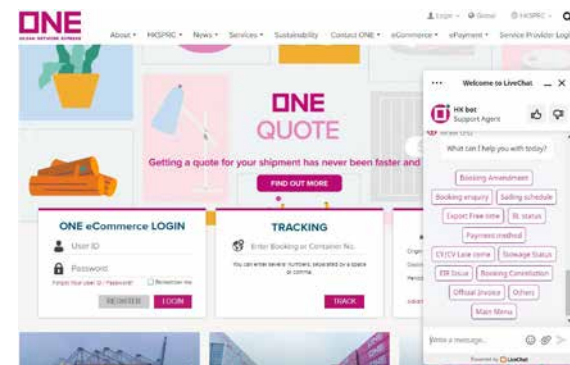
ONE
OCEAN NETWORK EXPRESS

Login • Global HKSPRC •

About • HKSPRC • News • Services • Sustainability Contact ONE • eCommerce • ePayment • Service Provider Logi

ONE
QUOTE

Getting a quote for your shipment has never been faster and

FIND OUT MORE

ONE eCommerce LOGIN

User ID

Password

Forgot Your User ID / Password? Remember me

REGISTER LOGIN

TRACKING

Enter Booking or Container No.

You can enter several numbers, separated by a space or comma.

TRACK

Welcome to LiveChat

HK bot
Support Agent

What can I help you with today?

Booking Amendment

Booking enquiry

Sailing schedule

Export Free time

BL status

Payment method

CY/CV Late come

Stowage Status

EIR Issue

Booking Cancellation

Official Invoice

Others

Main Menu

Write a message...

Powered by LiveChat